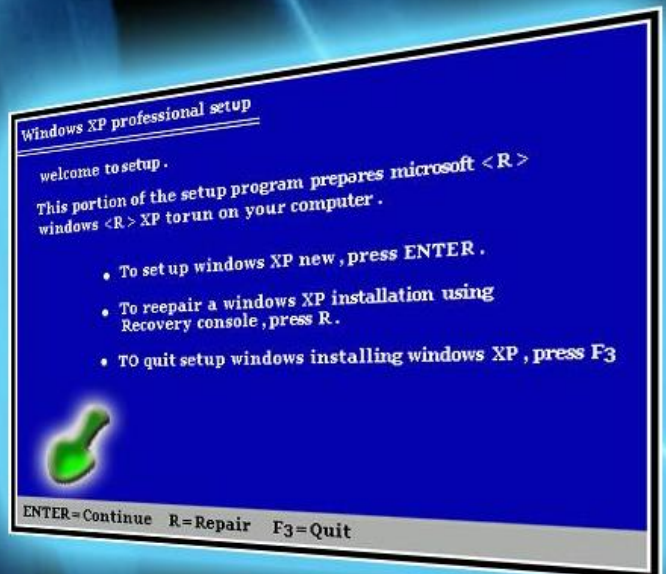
Windows XP professional setup

welcome to setup .

This portion of the setup program prepares microsoft < R > windows <R> XP torun on your computer .

• To set up windows XP new , press ENTER .

• To reepair a windows XP installation using Recovery console , press R .

• TO quit setup windows installing windows XP , press F3

ENTER=Continue R=Repair F3=Quit